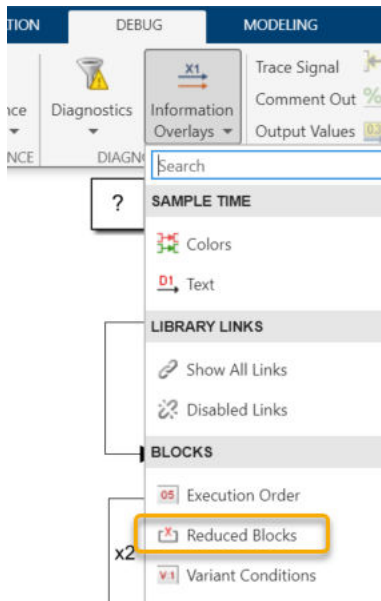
TION DEBUG MODELING

nce Diagnostics Information Overlays Trace Signal Comment Out Output Values

NCE DIAGN

X1

?

Search

SAMPLE TIME

Colors

D1 Text

LIBRARY LINKS

Show All Links

Disabled Links

BLOCKS

05 Execution Order

Reduced Blocks

x2

V:1 Variant Conditions